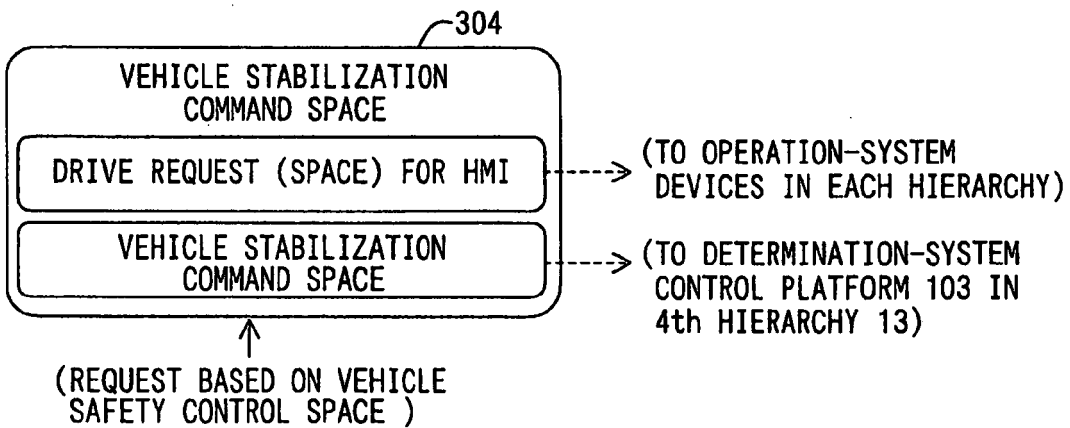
304

VEHICLE STABILIZATION COMMAND SPACE

DRIVE REQUEST (SPACE) FOR HMI

(TO OPERATION-SYSTEM DEVICES IN EACH HIERARCHY)

VEHICLE STABILIZATION COMMAND SPACE

(TO DETERMINATION-SYSTEM CONTROL PLATFORM 103 IN 4th HIERARCHY 13)

(REQUEST BASED ON VEHICLE SAFETY CONTROL SPACE )